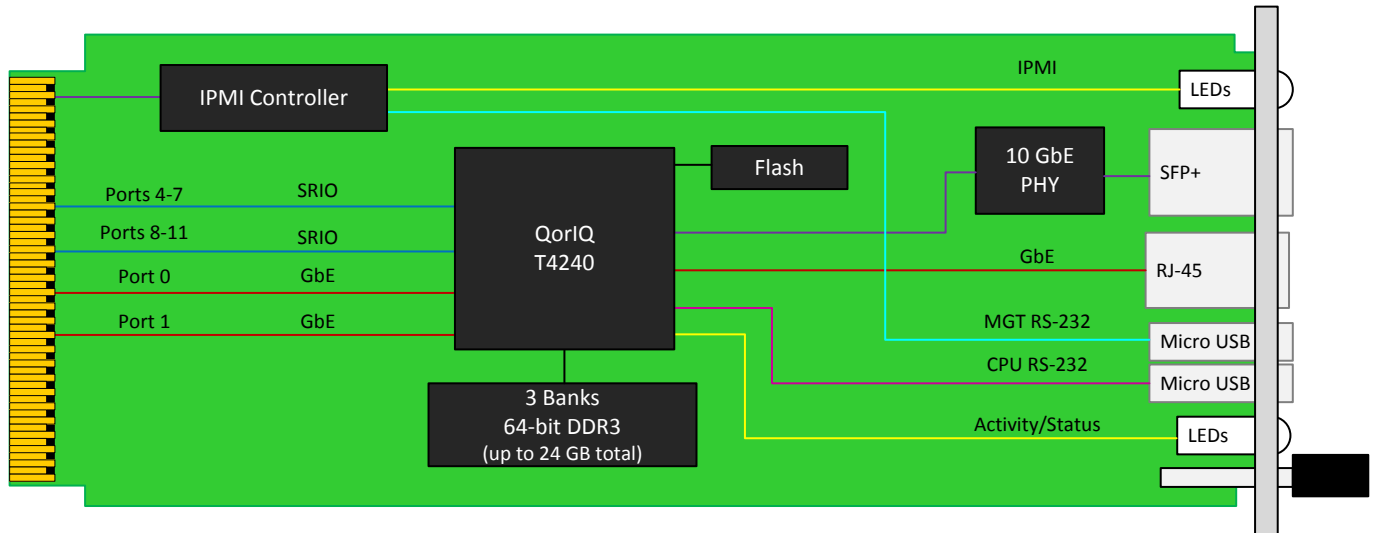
IPMI Controller

IPMI

LEDs

Flash

10 GbE PHY

SFP+

Ports 4-7

SRIO

Ports 8-11

SRIO

QorIQ T4240

GbE

RJ-45

Port 0

GbE

Port 1

GbE

MGT RS-232

Micro USB

CPU RS-232

Micro USB

Activity/Status

LEDs

3 Banks
64-bit DDR3
(up to 24 GB total)